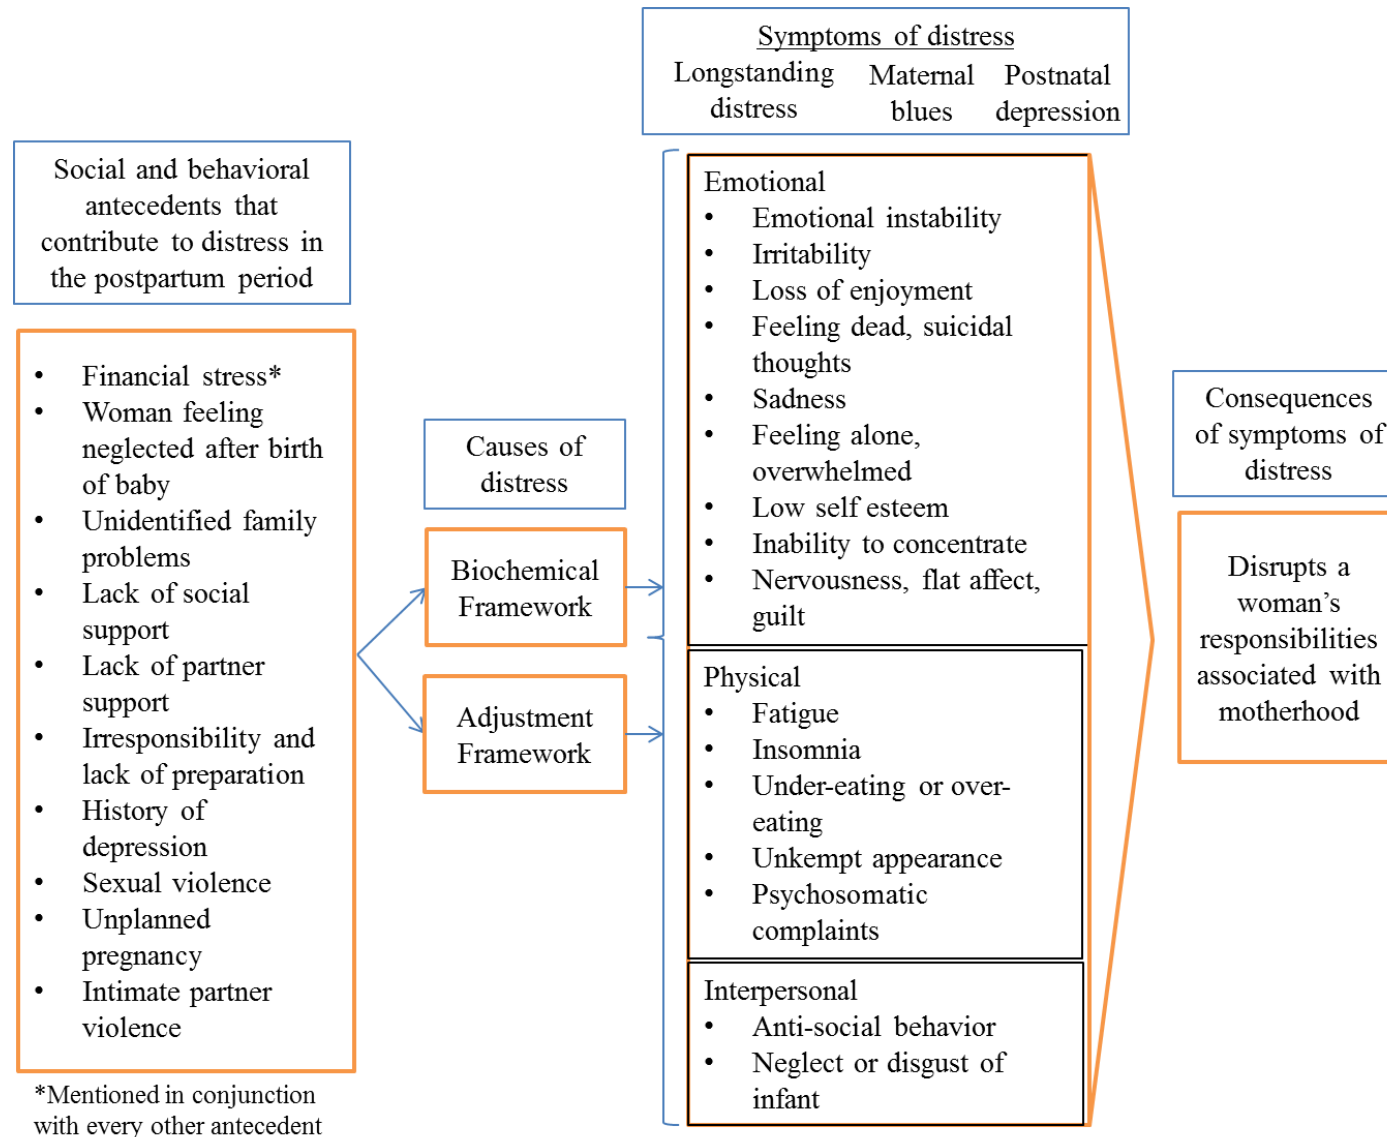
Symptoms of distress
Longstanding distress
Maternal blues
Postnatal depression

Social and behavioral antecedents that contribute to distress in the postpartum period

- Financial stress*
- Woman feeling neglected after birth of baby
- Unidentified family problems
- Lack of social support
- Lack of partner support
- Irresponsibility and lack of preparation
- History of depression
- Sexual violence
- Unplanned pregnancy
- Intimate partner violence

*Mentioned in conjunction with every other antecedent

Causes of distress

Biochemical Framework

Adjustment Framework

Emotional
- Emotional instability
- Irritability
- Loss of enjoyment
- Feeling dead, suicidal thoughts
- Sadness
- Feeling alone, overwhelmed
- Low self esteem
- Inability to concentrate
- Nervousness, flat affect, guilt

Physical
- Fatigue
- Insomnia
- Under-eating or over-eating
- Unkempt appearance
- Psychosomatic complaints

Interpersonal
- Anti-social behavior
- Neglect or disgust of infant

Consequences of symptoms of distress

Disrupts a woman's responsibilities associated with motherhood